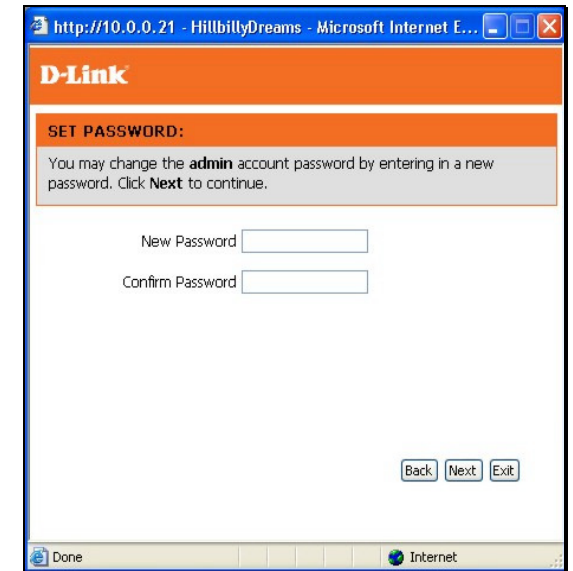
http://10.0.0.21 - HillbillyDreams - Microsoft Internet E...

D-Link

SET PASSWORD:

You may change the admin account password by entering in a new password. Click Next to continue.

New Password

Confirm Password

Back Next Exit

Done

Internet